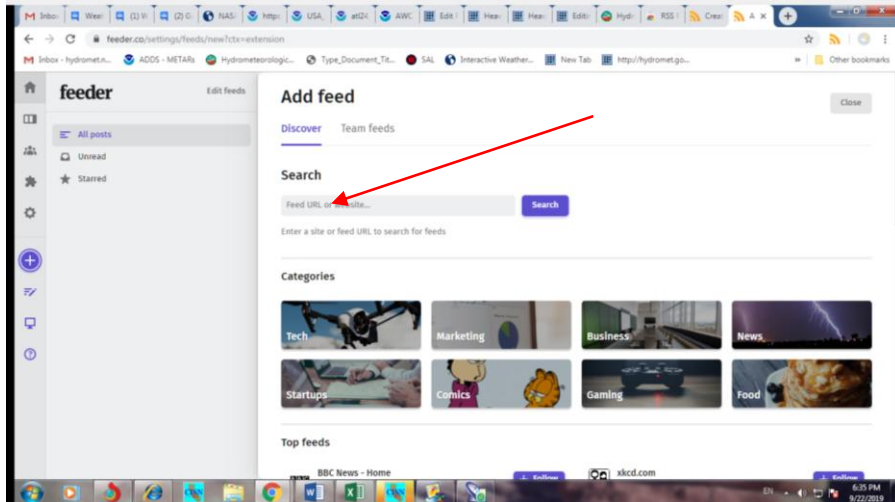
M Inbox | Wea | (1) V | (2) G | NAS | http: | USA | atl2 | AWC | Edit | Hea | Hea | Edit | Hyd | RSS | Crea | A ×

feeder.co/settings/feeds/new?ctx=extension

M Inbox - hydromet.n... ADDS - METARs Hydrometeorologic... Type_Document_Tit... SAL Interactive Weather... New Tab http://hydromet.go... » Other bookmarks

feeder

Edit feeds

All posts

Unread

Starred

Add feed

Close

Discover Team feeds

Search

Feed URL or website...

Search

Enter a site or feed URL to search for feeds

Categories

Tech

Marketing

Business

News

Startups

Comics

Gaming

Food

Top feeds

BBC News - Home

+ Follow

xkcd.com

+ Follow

EN

6:35 PM
9/22/2019